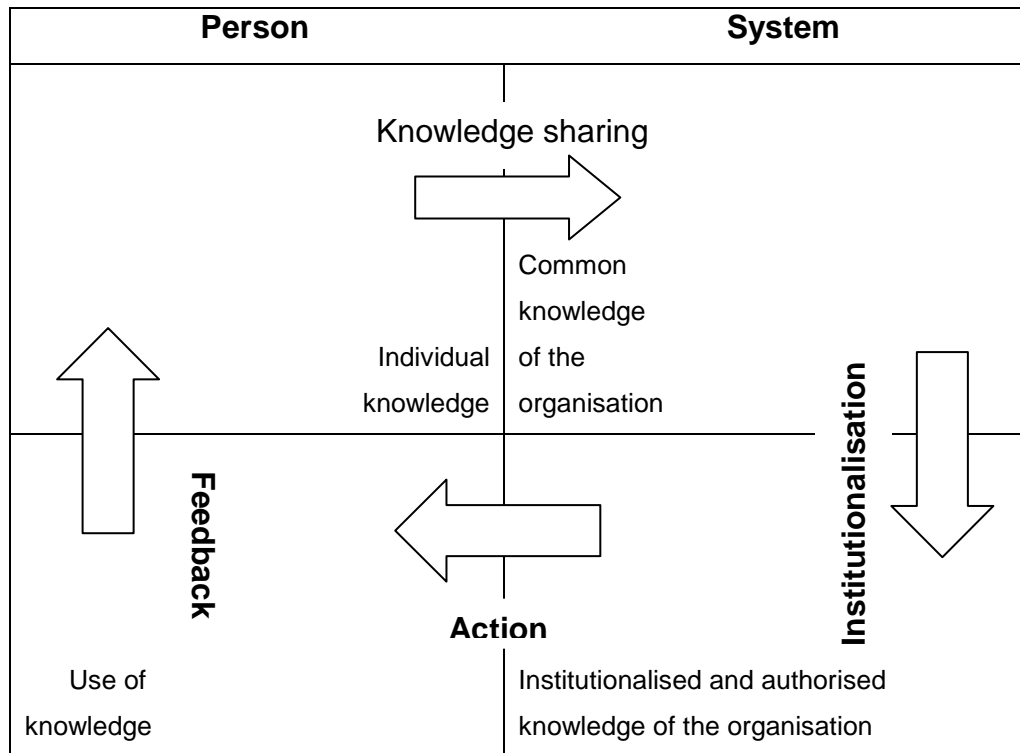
| Person | System |
|---|---|

Knowledge sharing

Common knowledge of the organisation

Individual knowledge

Institutionalisation

Feedback

Action

Use of knowledge

Institutionalised and authorised knowledge of the organisation